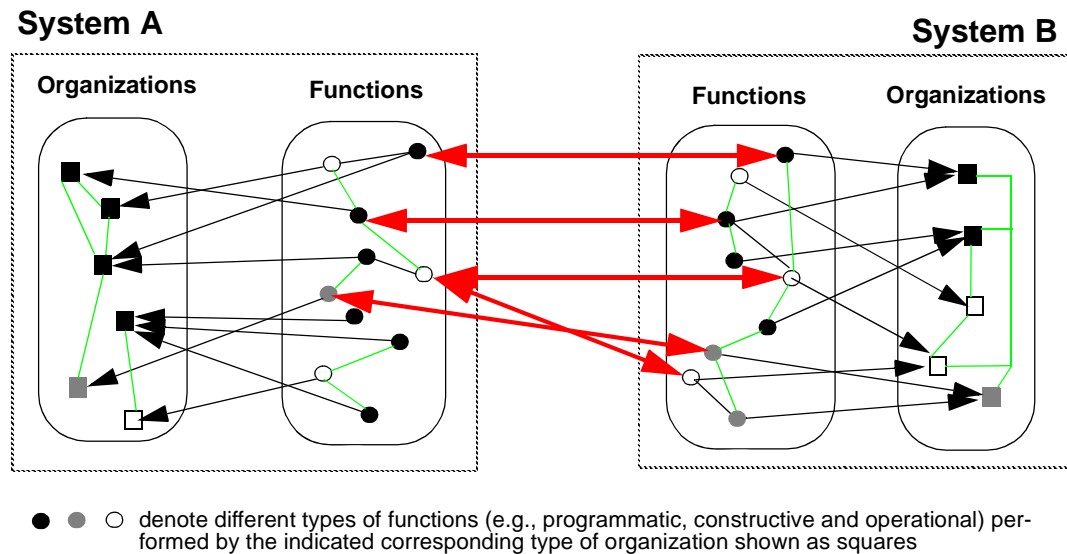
System A

System B

Organizations

Functions

Functions

Organizations

denote different types of functions (e.g., programmatic, constructive and operational) performed by the indicated corresponding type of organization shown as squares